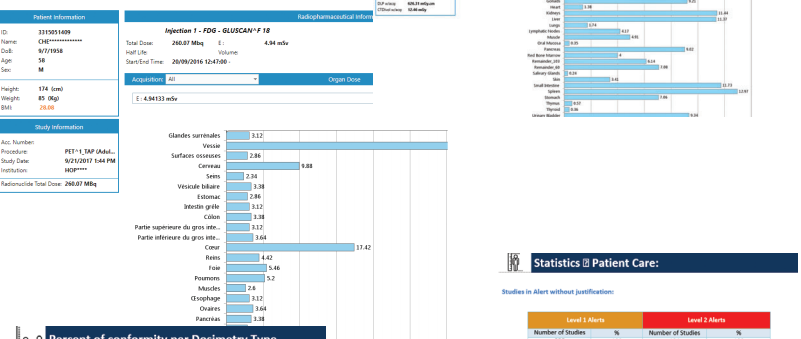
Patient Information

ID: 3315051409
Name: CHE************
DoB: 9/7/1958
Age: 58
Sex: M

Height: 174 (cm)
Weight: 85 (Kg)
BMI: 28.08

Study Information

Acc. Number:
Procedure: PET^1_TAP (Adul...
Study Date: 9/21/2017 1:44 PM
Institution: HOP****

Radionuclide Total Dose: 260.07 MBq

Radiopharmaceutical Inform

Injection 1 - FDG - GLUSCAN^F 18

Total Dose: 260.07 Mbq
E: 4.94 mSv
Half Life
Volume:
Start/End Time: 20/09/2016 12:47:00 -

Acquisition: All
Organ Dose

E : 4.94133 mSv

Glandes surrénales 3.12
Vessie
Surfaces osseuses 2.86
Cerveau 9.88
Seins 2.34
Vesicule biliaire 3.38
Estomac 2.86
Intestin grêle 3.12
Côlon 3.38
Partie supérieure du gros inte... 3.12
Partie inférieure du gros inte... 3.64
Cœur 17.42
Reins 4.42
Foie 5.46
Poumons 5.2
Muscles 2.6
Œsophage 3.12
Ovaires 3.64
Pancreas 3.38

DLP mGy.cm 609.31 mGy.cm
CTDIvol mGy 12.46 mGy

Heart 3.38
Kidneys 11.44
Liver 11.37
Lungs 3.74
Lymphatic Nodes 6.17
Muscle 4.91
Oral Mucosa 4.35
Pancreas 9.62
Red Bone Marrow 4
Remainder_ES 6.14
Remainder_ICT 7.08
Salivary Glands 6.24
Skin 3.42
Small Intestine 11.73
Spleen 12.83
Stomach 7.86
Thymus 4.17
Thyroid 4.36
Urinary Bladder 9.34

Percent of conformity per Dosimetry Type

Statistics ⍰ Patient Care:

Studies in Alert without justification:

| Level 1 Alerts | | Level 2 Alerts | |
|---|---|---|---|
| Number of Studies | % | Number of Studies | % |